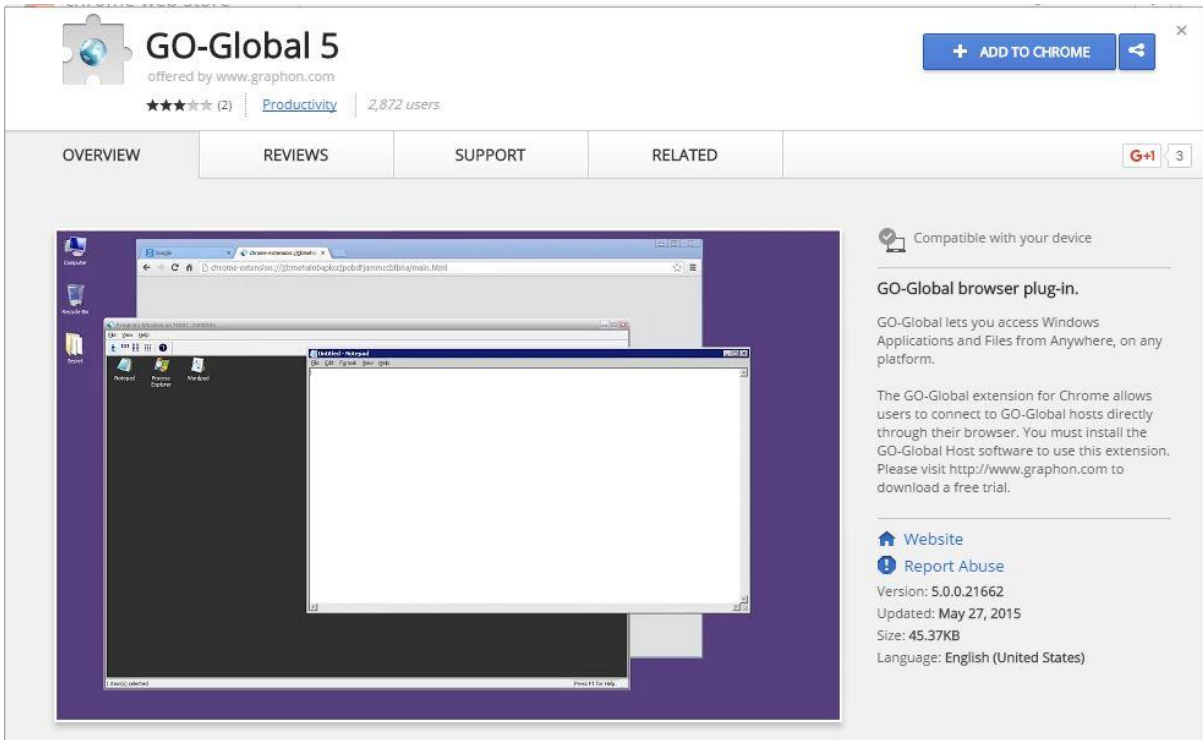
GO-Global 5
offered by www.graphon.com
★★★★★ (2) Productivity 2,872 users

ADD TO CHROME

OVERVIEW | REVIEWS | SUPPORT | RELATED

G+1 3

Computer
Recycle Bin
Secret

Google
chrome-extension://jjbmehalebapkocjpobdfjammccblbna/main.html

File View Help

Notepad
Process Explorer
Wordpad

Untitled - Notepad
File Edit Format View Help

Press F1 for Help.

Compatible with your device

GO-Global browser plug-in.

GO-Global lets you access Windows Applications and Files from Anywhere, on any platform.

The GO-Global extension for Chrome allows users to connect to GO-Global hosts directly through their browser. You must install the GO-Global Host software to use this extension. Please visit http://www.graphon.com to download a free trial.

Website
Report Abuse
Version: 5.0.0.21662
Updated: May 27, 2015
Size: 45.37KB
Language: English (United States)